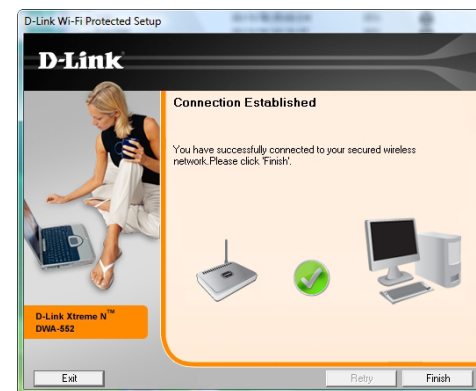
D-Link Wi-Fi Protected Setup

D-Link

Connection Established

You have successfully connected to your secured wireless network.Please click 'Finish'.

D-Link Xtreme N$^{TM}$
DWA-552

Exit

Retry

Finish